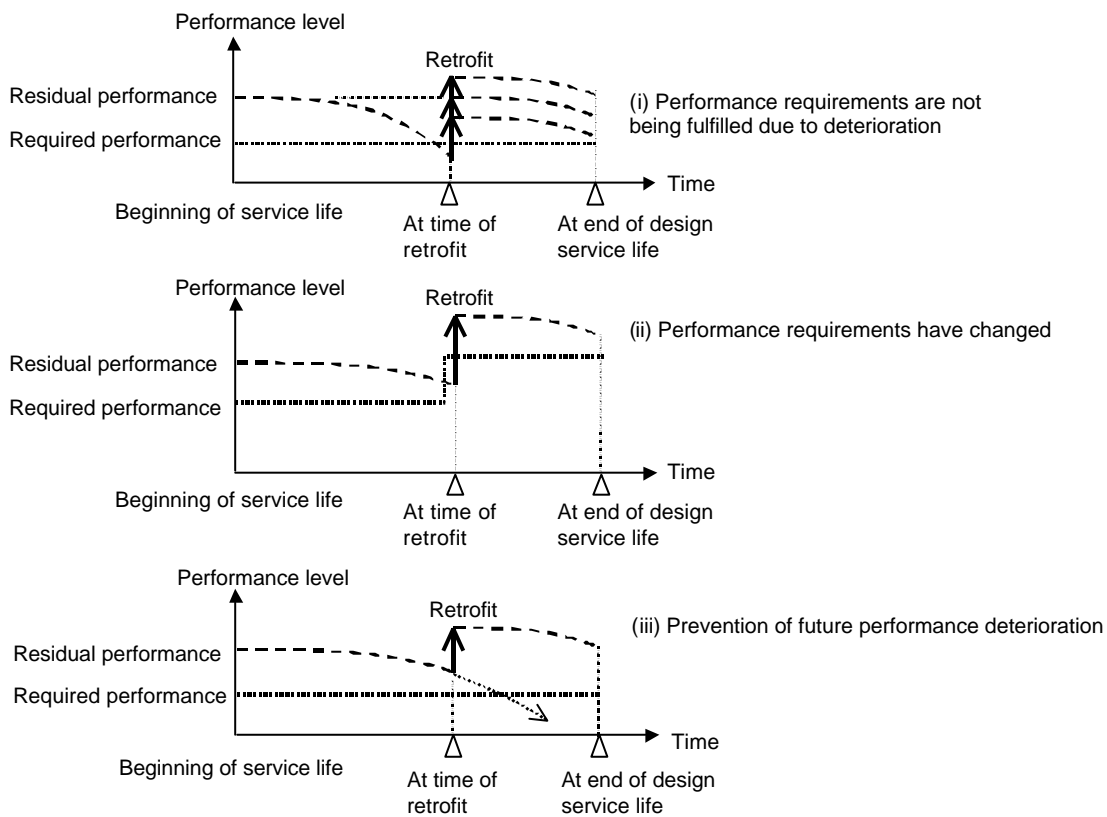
Performance level

Retrofit

Residual performance

Required performance

(i) Performance requirements are not being fulfilled due to deterioration

Time

Beginning of service life

At time of retrofit

At end of design service life

Performance level

Retrofit

(ii) Performance requirements have changed

Residual performance

Required performance

Time

Beginning of service life

At time of retrofit

At end of design service life

Performance level

Retrofit

(iii) Prevention of future performance deterioration

Residual performance

Required performance

Time

Beginning of service life

At time of retrofit

At end of design service life